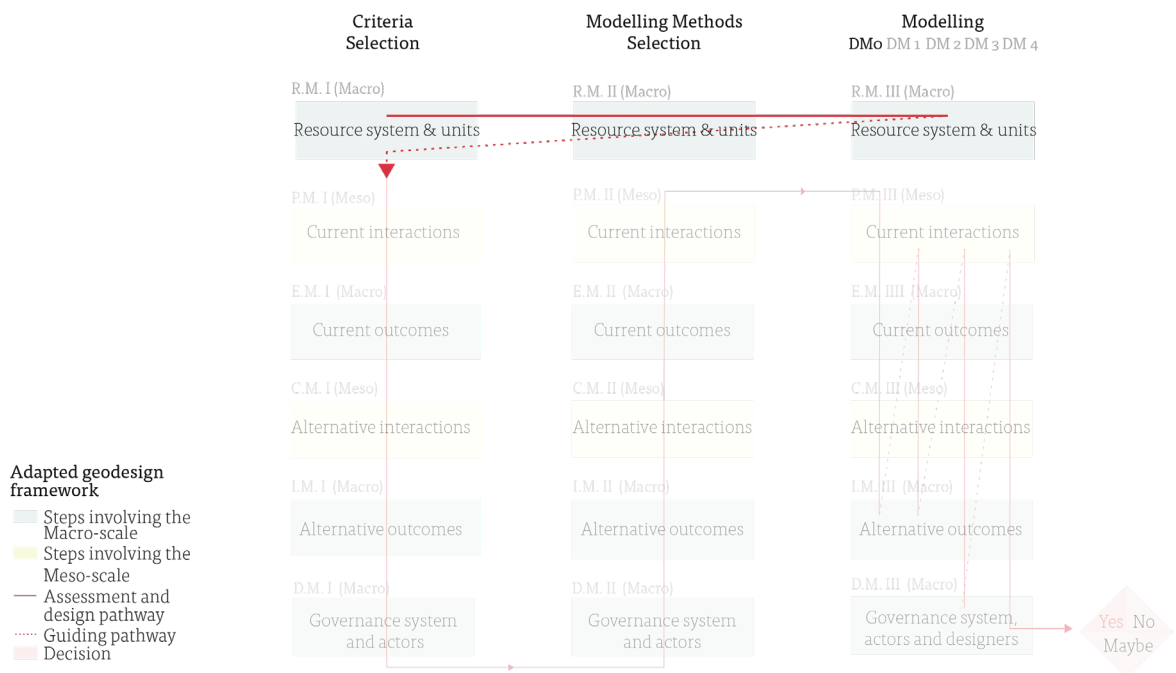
Criteria Selection

Modelling Methods Selection

Modelling
DMo DM 1 DM 2 DM 3 DM 4

R.M. I (Macro)
Resource system & units

R.M. II (Macro)
Resource system & units

R.M. III (Macro)
Resource system & units

P.M. I (Meso)
Current interactions

P.M. II (Meso)
Current interactions

P.M. III (Meso)
Current interactions

E.M. I (Macro)
Current outcomes

E.M. II (Macro)
Current outcomes

E.M. IIII (Macro)
Current outcomes

C.M. I (Meso)
Alternative interactions

C.M. II (Meso)
Alternative interactions

C.M. III (Meso)
Alternative interactions

I.M. I (Macro)
Alternative outcomes

I.M. II (Macro)
Alternative outcomes

I.M. III (Macro)
Alternative outcomes

D.M. I (Macro)
Governance system and actors

D.M. II (Macro)
Governance system and actors

D.M. III (Macro)
Governance system, actors and designers

Yes No Maybe

Adapted geodesign framework
Steps involving the Macro-scale
Steps involving the Meso-scale
Assessment and design pathway
Guiding pathway
Decision